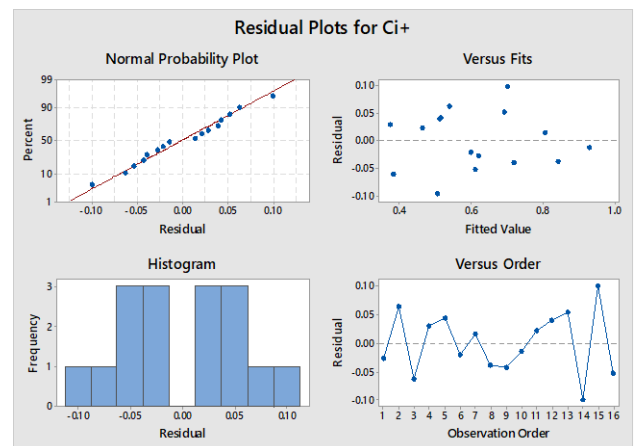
Residual Plots for Ci+

Normal Probability Plot

99
90
50
10
1

Percent

-0.10 -0.05 0.00 0.05 0.10

Residual

Versus Fits

0.10
0.05
0.00
-0.05
-0.10

Residual

0.4 0.6 0.8 1.0

Fitted Value

Histogram

3
2
1
0

Frequency

-0.10 -0.05 0.00 0.05 0.10

Residual

Versus Order

0.10
0.05
0.00
-0.05
-0.10

Residual

1 2 3 4 5 6 7 8 9 10 11 12 13 14 15 16

Observation Order